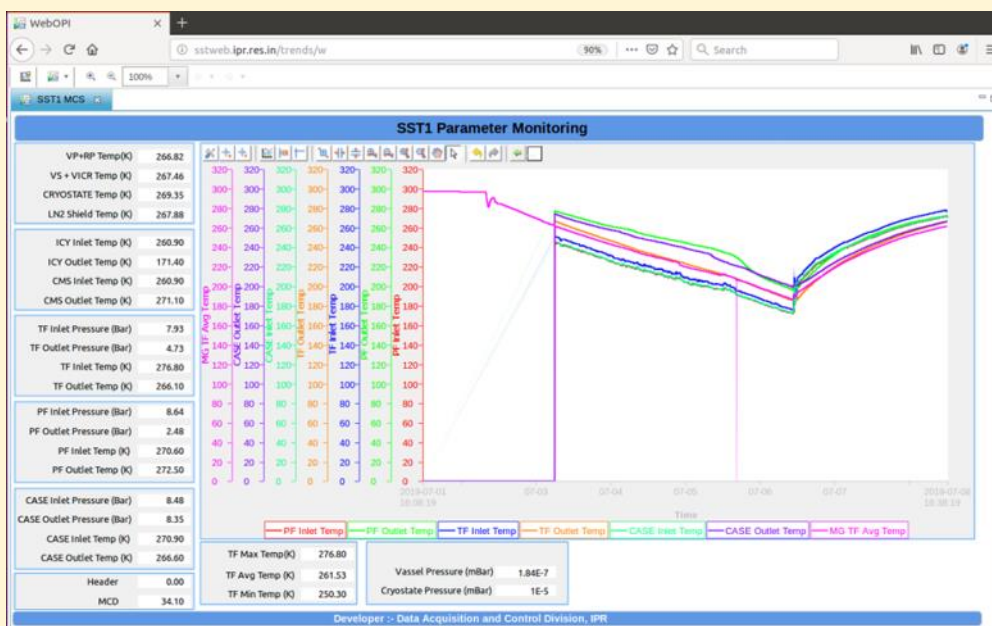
WebOPI

sstweb.ipr.res.in/trends/w

90%

Search

100%

SST1 MCS

SST1 Parameter Monitoring

| | |
|---|---|
| VP+RP Temp(K) | 266.82 |
| VS + VICR Temp (K) | 267.46 |
| CRYOSTATE Temp (K) | 269.35 |
| LN2 Shield Temp (K) | 267.88 |

| | |
|---|---|
| ICY Inlet Temp (K) | 260.90 |
| ICY Outlet Temp (K) | 171.40 |
| CMS Inlet Temp (K) | 260.90 |
| CMS Outlet Temp (K) | 271.10 |

| | |
|---|---|
| TF Inlet Pressure (Bar) | 7.93 |
| TF Outlet Pressure (Bar) | 4.73 |
| TF Inlet Temp (K) | 276.80 |
| TF Outlet Temp (K) | 266.10 |

| | |
|---|---|
| PF Inlet Pressure (Bar) | 8.64 |
| PF Outlet Pressure (Bar) | 2.48 |
| PF Inlet Temp (K) | 270.60 |
| PF Outlet Temp (K) | 272.50 |

| | |
|---|---|
| CASE Inlet Pressure (Bar) | 8.48 |
| CASE Outlet Pressure (Bar) | 8.35 |
| CASE Inlet Temp (K) | 270.90 |
| CASE Outlet Temp (K) | 266.60 |

| | |
|---|---|
| Header | 0.00 |
| MCD | 34.10 |

MG TF Avg Temp
CASE Outlet Temp
CASE Inlet Temp
TF Outlet Temp
TF Inlet Temp
PF Outlet Temp
PF Inlet Temp

320 300 280 260 240 220 200 180 160 140 120 100 80 60 40 20 0

2019-07-01 18:38:19
07-03
07-04
07-05
07-06
07-07
2019-07-08 18:38:19
Time

PF Inlet Temp | PF Outlet Temp | TF Inlet Temp | TF Outlet Temp | CASE Inlet Temp | CASE Outlet Temp | MG TF Avg Temp

| | |
|---|---|
| TF Max Temp(K) | 276.80 |
| TF Avg Temp (K) | 261.53 |
| TF Min Temp (K) | 250.30 |

| | |
|---|---|
| Vassel Pressure (mBar) | 1.84E-7 |
| Cryostate Pressure (mBar) | 1E-5 |

Developer :- Data Acquisition and Control Division, IPR